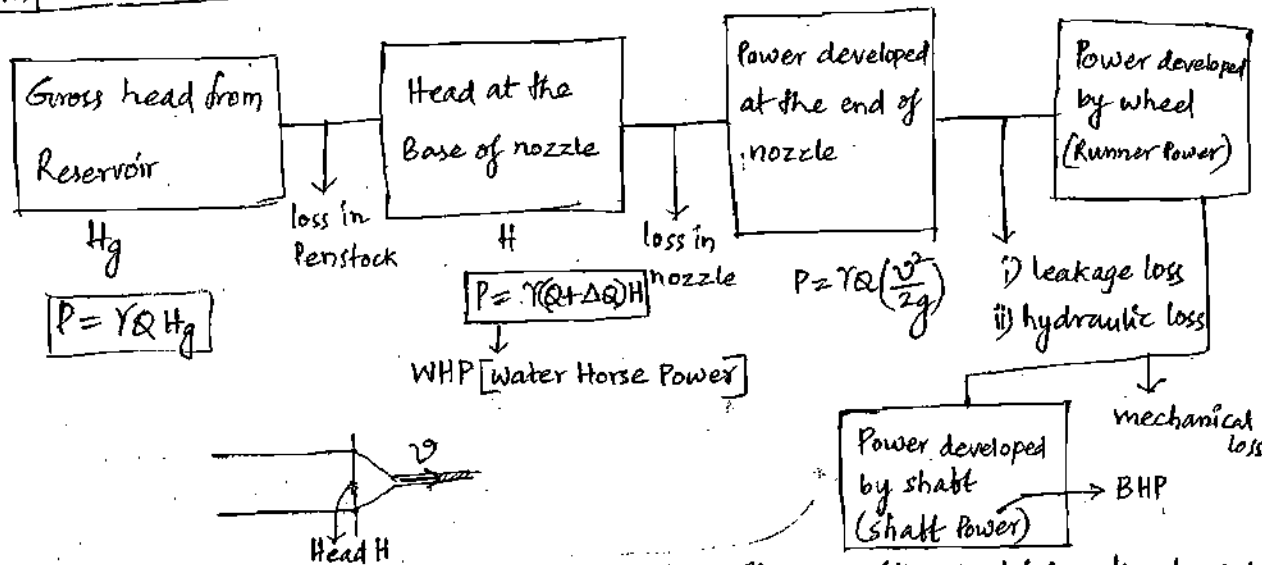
Gross head from Reservoir

$H_g$

$P = \gamma Q H_g$

loss in Penstock

Head at the Base of nozzle

H

$P = \gamma(Q+\Delta Q)H$

WHP [Water Horse Power]

loss in nozzle

Power developed at the end of nozzle

$P = \gamma Q\left(\frac{v^2}{2g}\right)$

i) leakage loss
ii) hydraulic loss

Power developed by wheel (Runner Power)

mechanical loss

Power developed by shaft (Shaft Power) → BHP

$v$

Head H